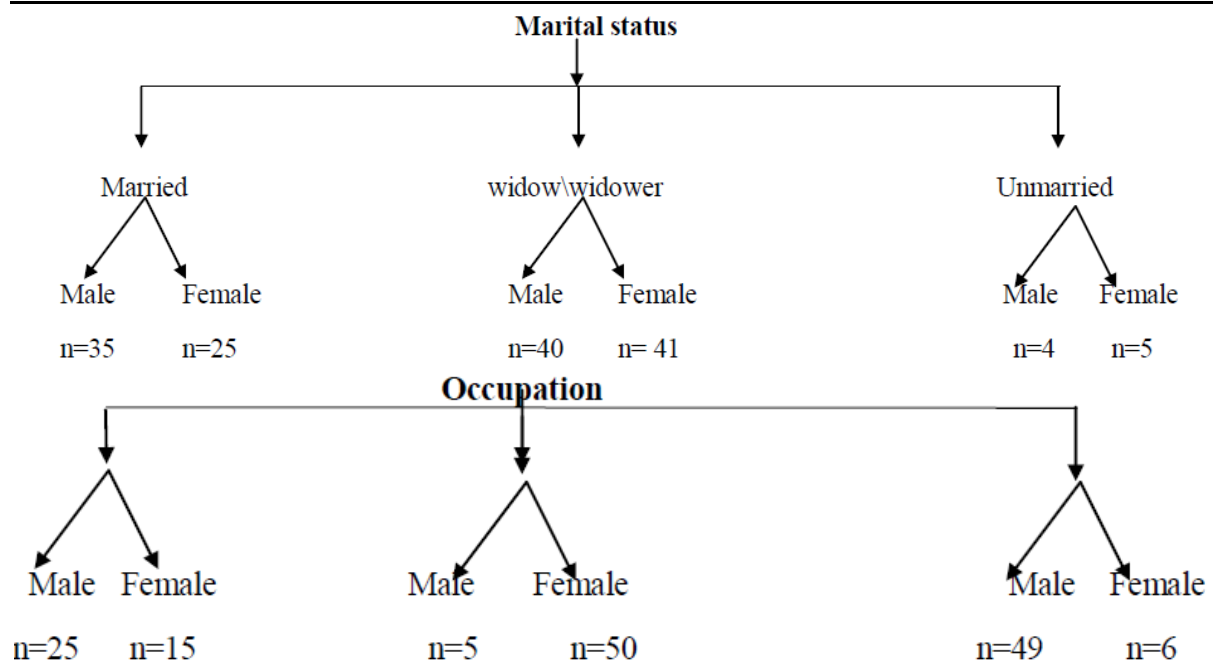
Marital status

Married

Male Female

n=35 n=25

widow\widower

Male Female

n=40 n= 41

Unmarried

Male Female

n=4 n=5

Occupation

Male Female

n=25 n=15

Male Female

n=5 n=50

Male Female

n=49 n=6